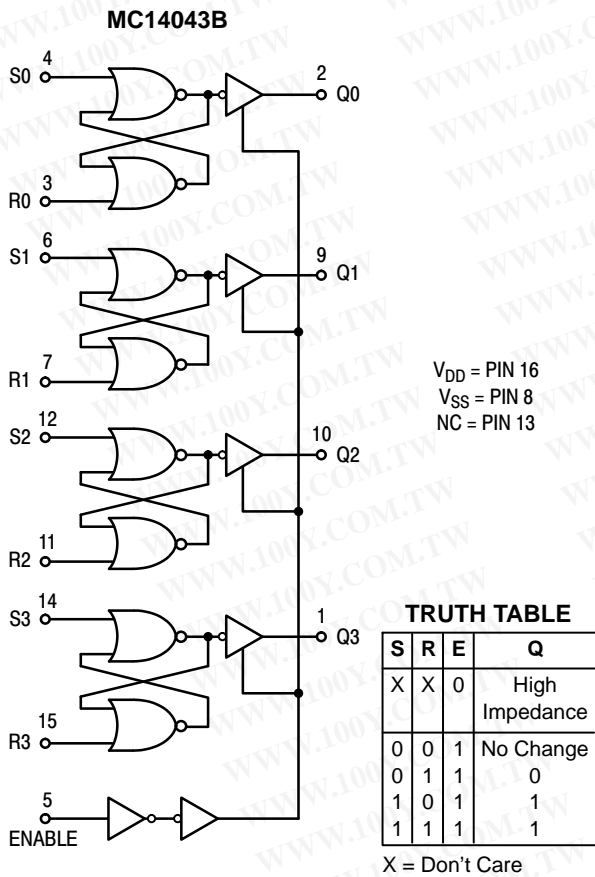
MC14043B

4
S0
3
R0
2
Q0
6
S1
7
R1
9
Q1
12
S2
11
R2
10
Q2
14
S3
15
R3
1
Q3
5
ENABLE

$V_{DD}$ = PIN 16
$V_{SS}$ = PIN 8
NC = PIN 13

TRUTH TABLE

| S | R | E | Q |
|---|---|---|---|
| X | X | 0 | High Impedance |
| 0 | 0 | 1 | No Change |
| 0 | 1 | 1 | 0 |
| 1 | 0 | 1 | 1 |
| 1 | 1 | 1 | 1 |

X = Don't Care

WWW.100Y.COM.TW